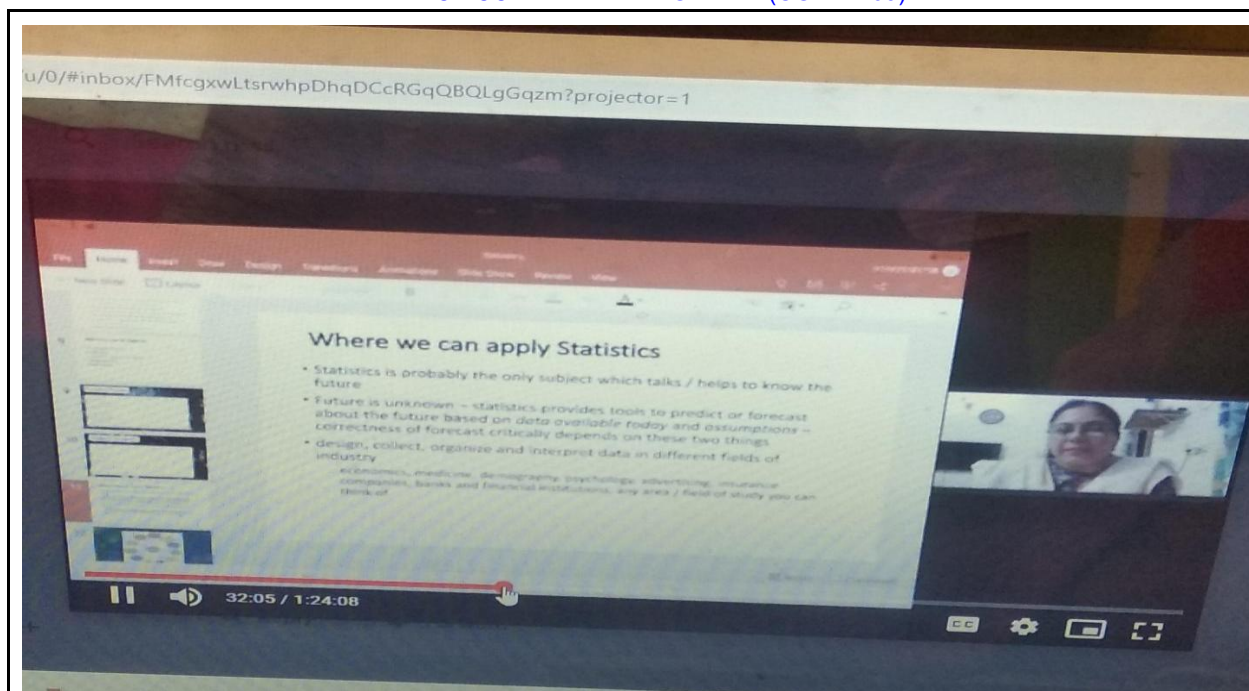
u/0/#inbox/FMfcgxwLtsrwhpDhqDCcRGqQBQLgGqzm?projector=1

File Home Insert Draw Design Transitions Animations Slide Show Review View

Where we can apply Statistics

• Statistics is probably the only subject which talks / helps to know the future

• Future is unknown – statistics provides tools to predict or forecast about the future based on data available today and assumptions – correctness of forecast critically depends on these two things

• design, collect, organize and interpret data in different fields of industry

economics, medicine, demography, psychology, advertising, insurance companies, banks and financial institutions, any area / field of study you can think of

32:05 / 1:24:08

CC